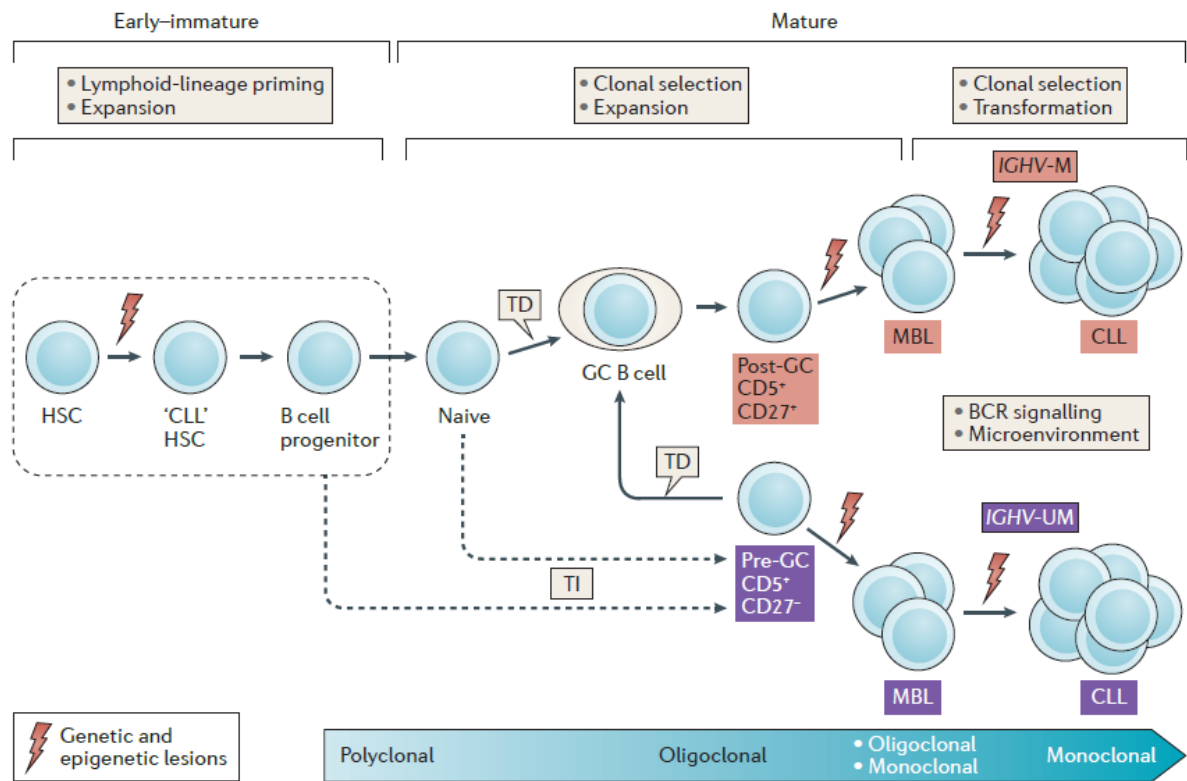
Early–immature

Mature

• Lymphoid-lineage priming
• Expansion

• Clonal selection
• Expansion

• Clonal selection
• Transformation

*IGHV*-M

TD

HSC

'CLL' HSC

B cell progenitor

Naive

GC B cell

Post-GC $CD5^+$ $CD27^+$

MBL

CLL

• BCR signalling
• Microenvironment

TD

*IGHV*-UM

TI

Pre-GC $CD5^+$ $CD27^-$

MBL

CLL

Genetic and epigenetic lesions

Polyclonal

Oligoclonal

• Oligoclonal
• Monoclonal

Monoclonal